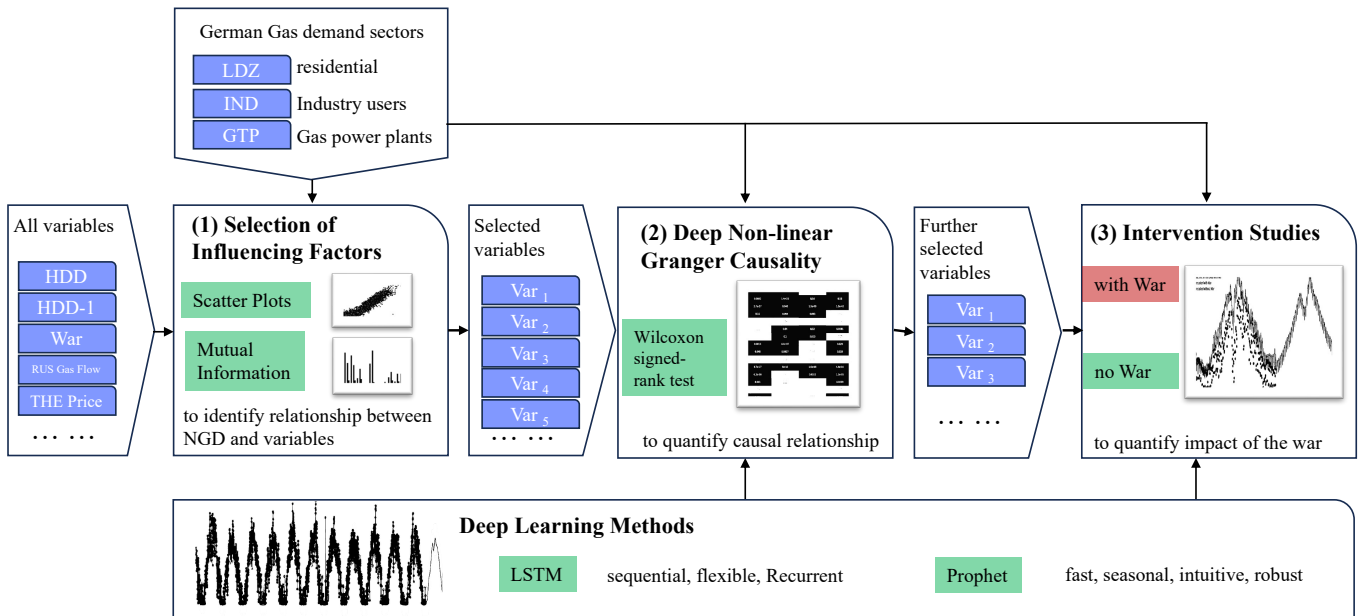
German Gas demand sectors

LDZ residential

IND Industry users

GTP Gas power plants

All variables

HDD

HDD-1

War

RUS Gas Flow

THE Price

. . . . . .

(1) Selection of Influencing Factors

Scatter Plots

Mutual Information

to identify relationship between NGD and variables

Selected variables

Var $_1$

Var $_2$

Var $_3$

Var $_4$

Var $_5$

. . . . . .

(2) Deep Non-linear Granger Causality

Wilcoxon signed-rank test

to quantify causal relationship

Further selected variables

Var $_1$

Var $_2$

Var $_3$

. . . . . .

(3) Intervention Studies

with War

no War

to quantify impact of the war

Deep Learning Methods

LSTM sequential, flexible, Recurrent

Prophet fast, seasonal, intuitive, robust